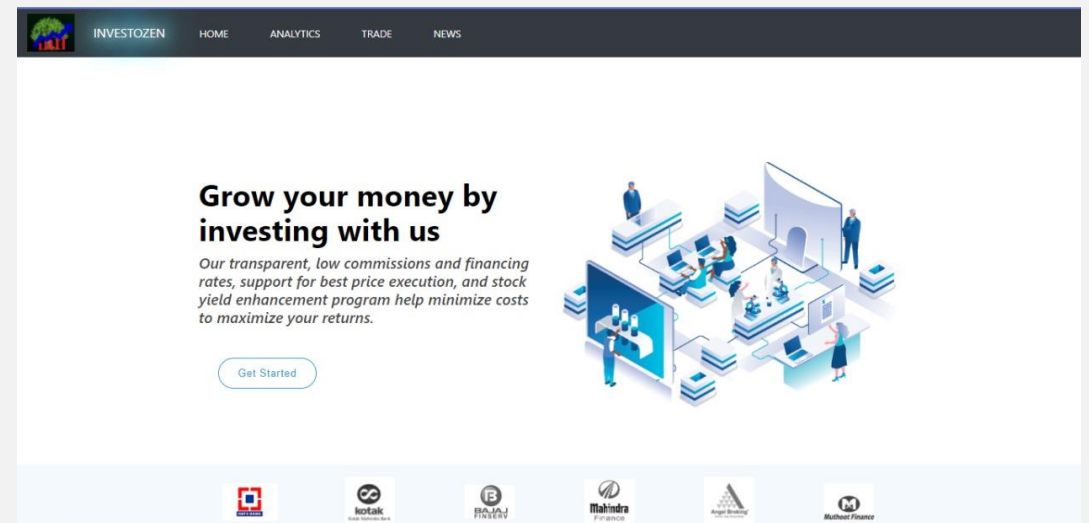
INVESTOZEN HOME ANALYTICS TRADE NEWS

Grow your money by investing with us

Our transparent, low commissions and financing rates, support for best price execution, and stock yield enhancement program help minimize costs to maximize your returns.

Get Started

kotak

BAJAJ FINSERV

Mahindra Finance

Angel Broking

Muthoot Finance